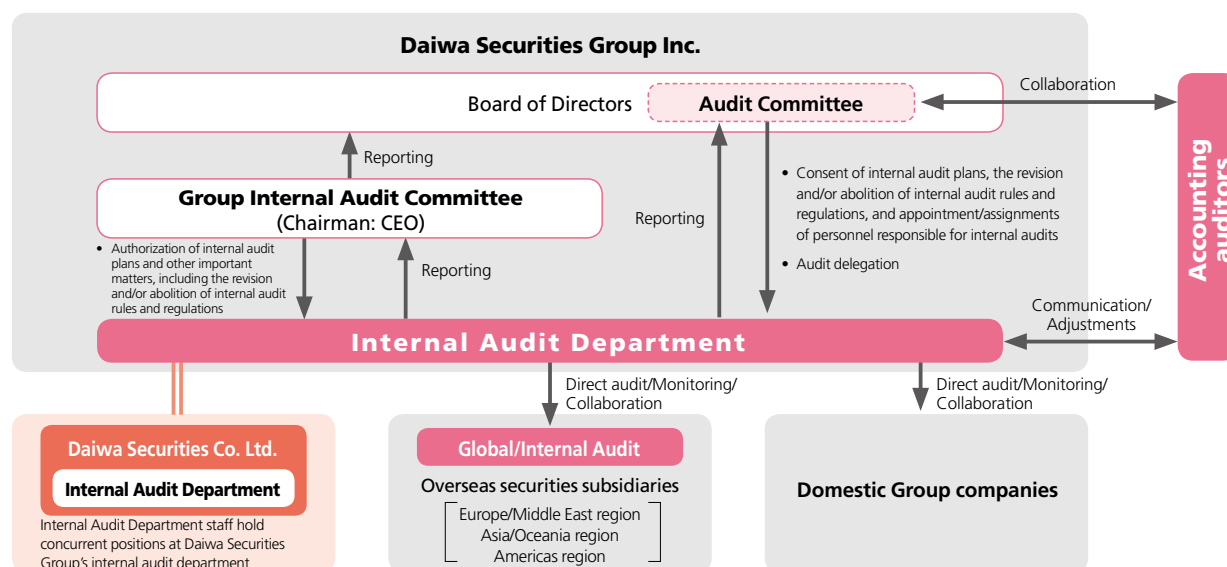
Daiwa Securities Group Inc.

Board of Directors

Audit Committee

Collaboration

Accounting auditors

Reporting

Group Internal Audit Committee
(Chairman: CEO)

Reporting

• Consent of internal audit plans, the revision and/or abolition of internal audit rules and regulations, and appointment/assignments of personnel responsible for internal audits

• Audit delegation

• Authorization of internal audit plans and other important matters, including the revision and/or abolition of internal audit rules and regulations

Reporting

Communication/ Adjustments

Internal Audit Department

Direct audit/Monitoring/ Collaboration

Direct audit/Monitoring/ Collaboration

Daiwa Securities Co. Ltd.

Internal Audit Department

Internal Audit Department staff hold concurrent positions at Daiwa Securities Group's internal audit department

Global/Internal Audit

Overseas securities subsidiaries

Europe/Middle East region
Asia/Oceania region
Americas region

Domestic Group companies